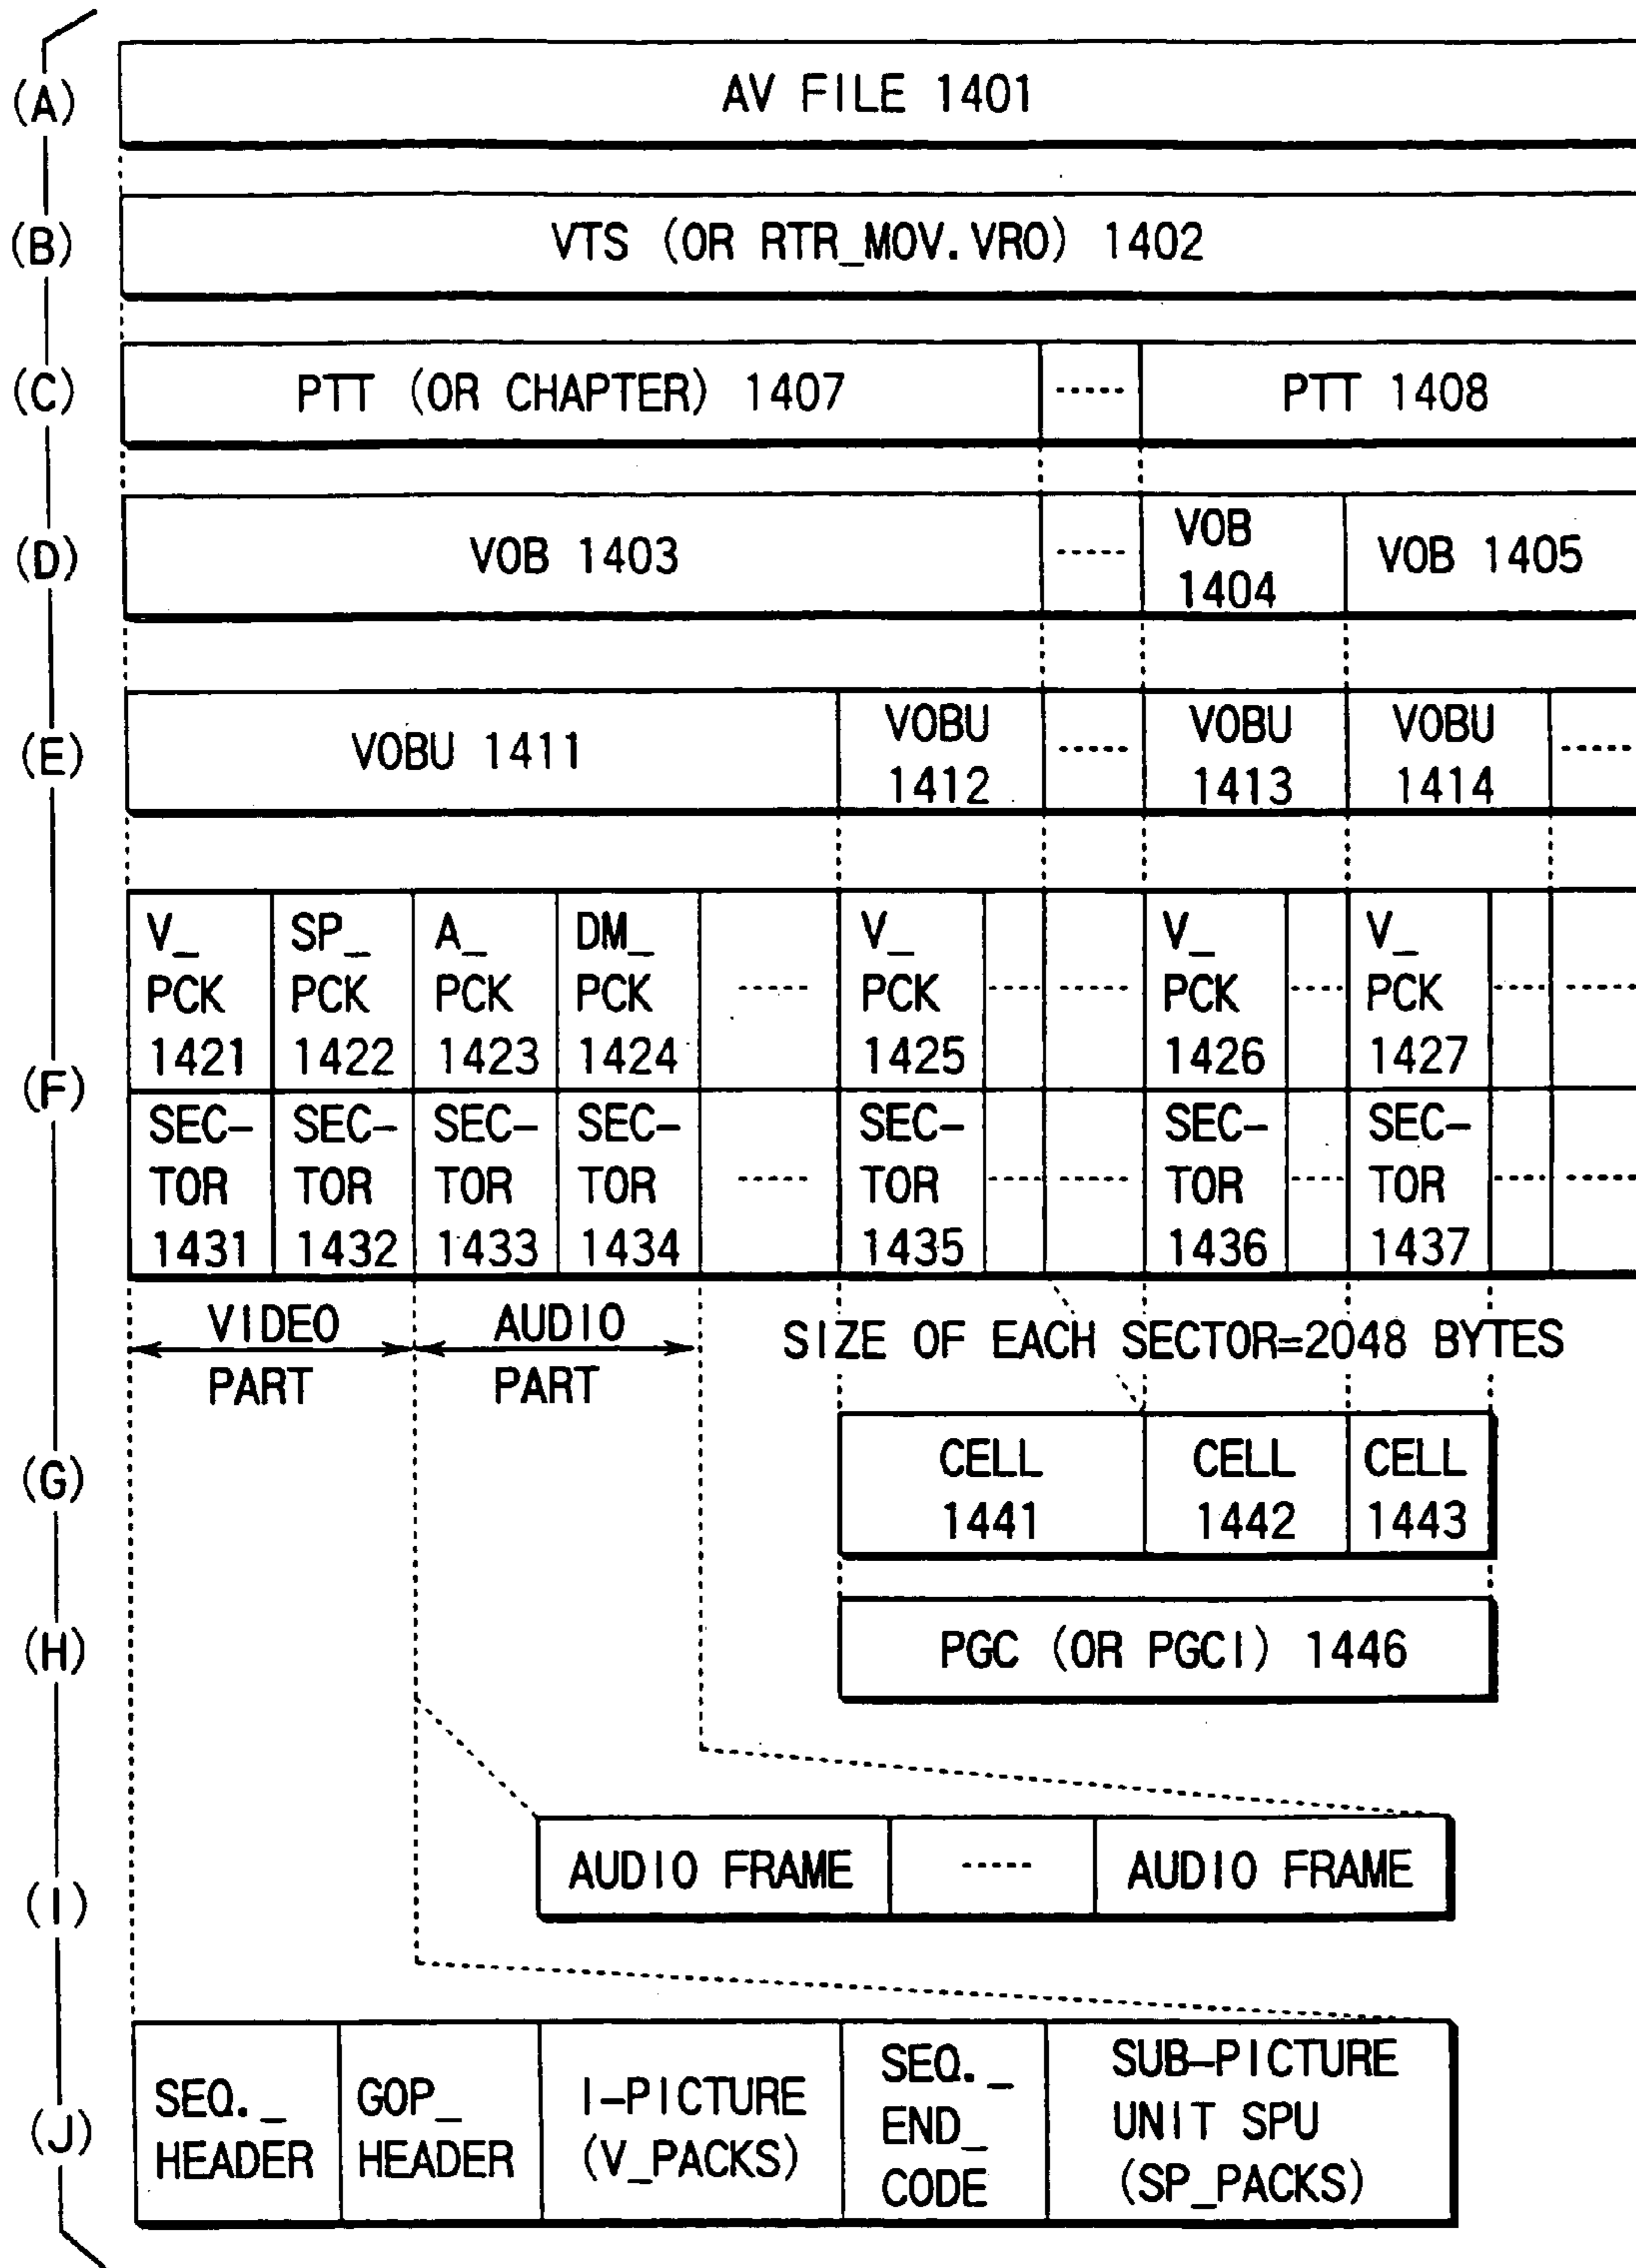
(A) AV FILE 1401

(B) VTS (OR RTR_MOV.VRO) 1402

(C) PTT (OR CHAPTER) 1407 ····· PTT 1408

(D) VOB 1403 ····· VOB 1404 VOB 1405

(E) VOBU 1411 VOBU 1412 ····· VOBU 1413 VOBU 1414 ·····

(F)

| V_ PCK 1421 | SP_ PCK 1422 | A_ PCK 1423 | DM_ PCK 1424 | ····· | V_ PCK 1425 | ····· | ····· | V_ PCK 1426 | ····· | V_ PCK 1427 | ····· | ····· |
|---|---|---|---|---|---|---|---|---|---|---|---|---|
| SEC-TOR 1431 | SEC-TOR 1432 | SEC-TOR 1433 | SEC-TOR 1434 | ····· | SEC-TOR 1435 | ····· | ····· | SEC-TOR 1436 | ····· | SEC-TOR 1437 | ····· | ····· |

VIDEO PART AUDIO PART SIZE OF EACH SECTOR=2048 BYTES

(G) CELL 1441 CELL 1442 CELL 1443

(H) PGC (OR PGCI) 1446

(I) AUDIO FRAME ····· AUDIO FRAME

(J) SEQ._ HEADER GOP_ HEADER I-PICTURE (V_PACKS) SEQ._ END_ CODE SUB-PICTURE UNIT SPU (SP_PACKS)